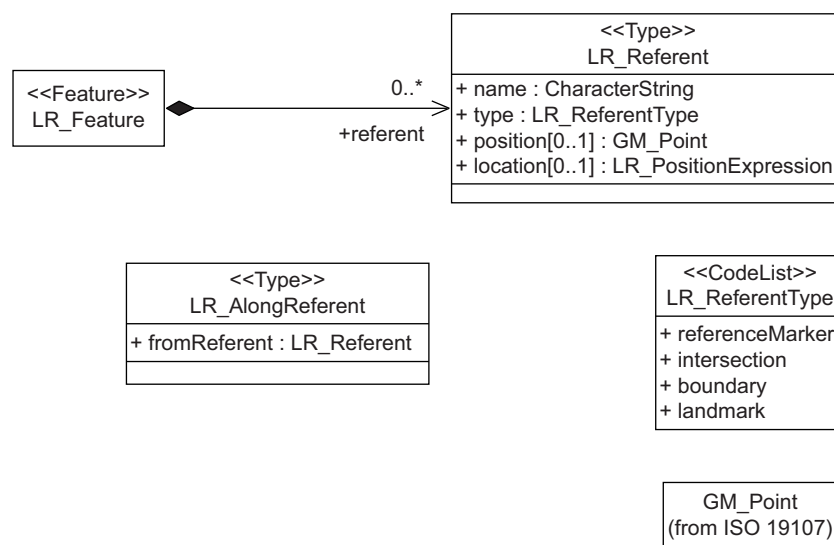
<<Feature>>
LR_Feature

0..*

+referent

<<Type>>
LR_Referent

+ name : CharacterString
+ type : LR_ReferentType
+ position[0..1] : GM_Point
+ location[0..1] : LR_PositionExpression

<<Type>>
LR_AlongReferent

+ fromReferent : LR_Referent

<<CodeList>>
LR_ReferentType

+ referenceMarker
+ intersection
+ boundary
+ landmark

GM_Point
(from ISO 19107)